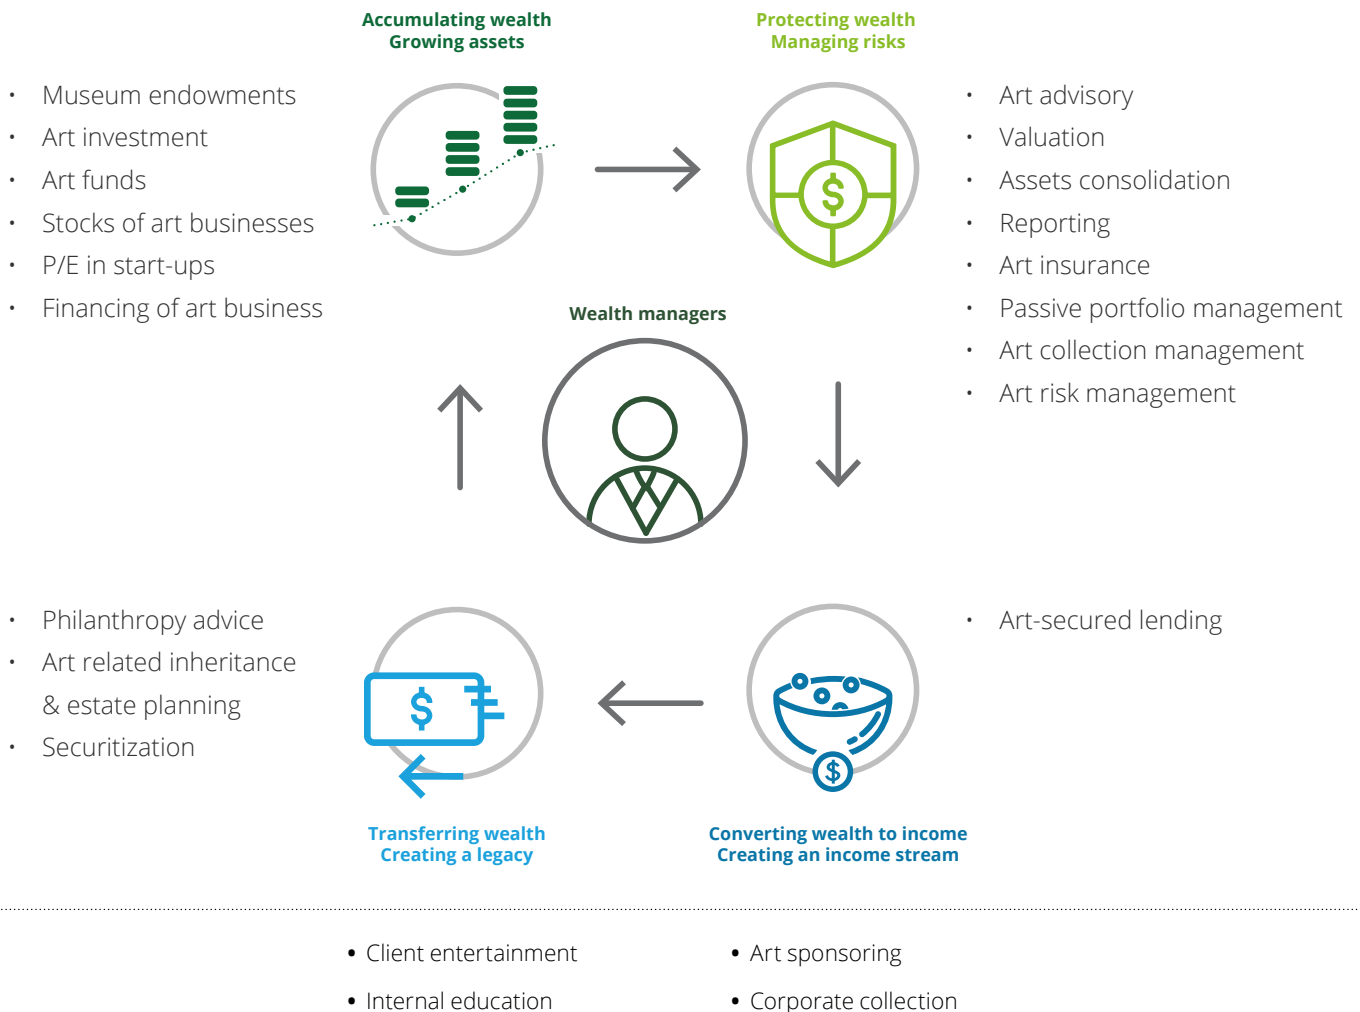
Accumulating wealth
Growing assets

Protecting wealth
Managing risks

- Museum endowments
- Art investment
- Art funds
- Stocks of art businesses
- P/E in start-ups
- Financing of art business

- Art advisory
- Valuation
- Assets consolidation
- Reporting
- Art insurance
- Passive portfolio management
- Art collection management
- Art risk management

Wealth managers

- Philanthropy advice
- Art related inheritance & estate planning
- Securitization

- Art-secured lending

Transferring wealth
Creating a legacy

Converting wealth to income
Creating an income stream

- Client entertainment
- Internal education

- Art sponsoring
- Corporate collection